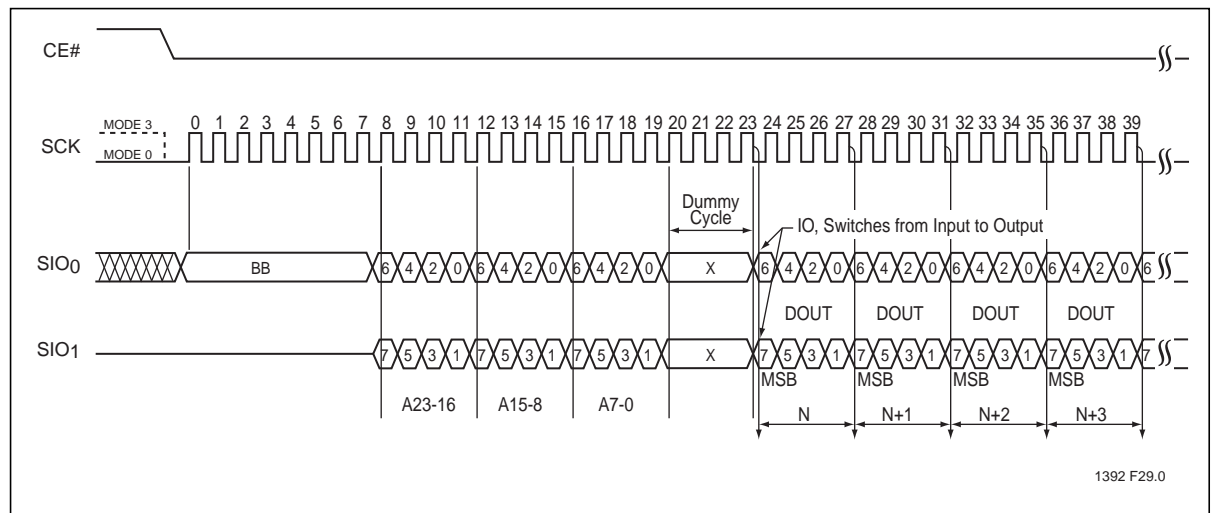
CE#

MODE 3
SCK
MODE 0

0 1 2 3 4 5 6 7 8 9 10 11 12 13 14 15 16 17 18 19 20 21 22 23 24 25 26 27 28 29 30 31 32 33 34 35 36 37 38 39

Dummy Cycle

IO, Switches from Input to Output

$SIO_0$

BB

6 4 2 0 6 4 2 0 6 4 2 0

X

6 4 2 0 6 4 2 0 6 4 2 0 6 4 2 0 6

DOUT DOUT DOUT DOUT

$SIO_1$

7 5 3 1 7 5 3 1 7 5 3 1

X

7 5 3 1 7 5 3 1 7 5 3 1 7 5 3 1 7

MSB MSB MSB MSB

A23-16 A15-8 A7-0

N N+1 N+2 N+3

1392 F29.0